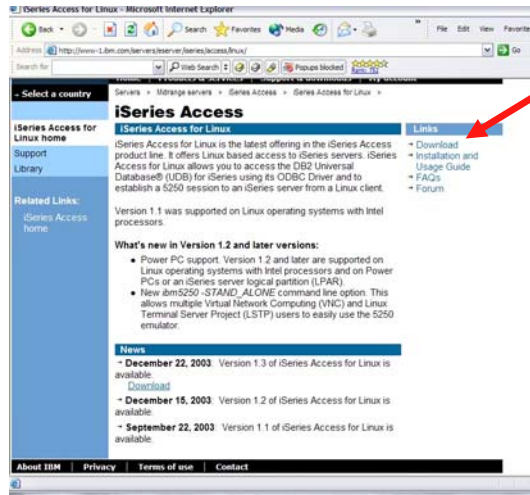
iSeries Access for Linux - Microsoft Internet Explorer

Back · Search Favorites Media

File Edit View Favorites

Address http://www-1.ibm.com/servers/eserver/iseries/access/linux/ Go

Search for Web Search Popups blocked

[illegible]

- Select a country

Servers › Midrange servers › iSeries Access › iSeries Access for Linux ›

iSeries Access

iSeries Access for Linux home

Support

Library

Related Links:

iSeries Access home

iSeries Access for Linux

iSeries Access for Linux is the latest offering in the iSeries Access product line. It offers Linux based access to iSeries servers. iSeries Access for Linux allows you to access the DB2 Universal Database® (UDB) for iSeries using its ODBC Driver and to establish a 5250 session to an iSeries server from a Linux client.

Version 1.1 was supported on Linux operating systems with Intel processors.

What's new in Version 1.2 and later versions:

- Power PC support. Version 1.2 and later are supported on Linux operating systems with Intel processors and on Power PCs or an iSeries server logical partition (LPAR).
- New ibm5250 -STAND_ALONE command line option. This allows multiple Virtual Network Computing (VNC) and Linux Terminal Server Project (LSTP) users to easily use the 5250 emulator.

News

→ December 22, 2003: Version 1.3 of iSeries Access for Linux is available.
Download

→ December 15, 2003: Version 1.2 of iSeries Access for Linux is available.

→ September 22, 2003: Version 1.1 of iSeries Access for Linux is available.

Links

→ Download
→ Installation and Usage Guide
→ FAQs
→ Forum

About IBM | Privacy | Terms of use | Contact